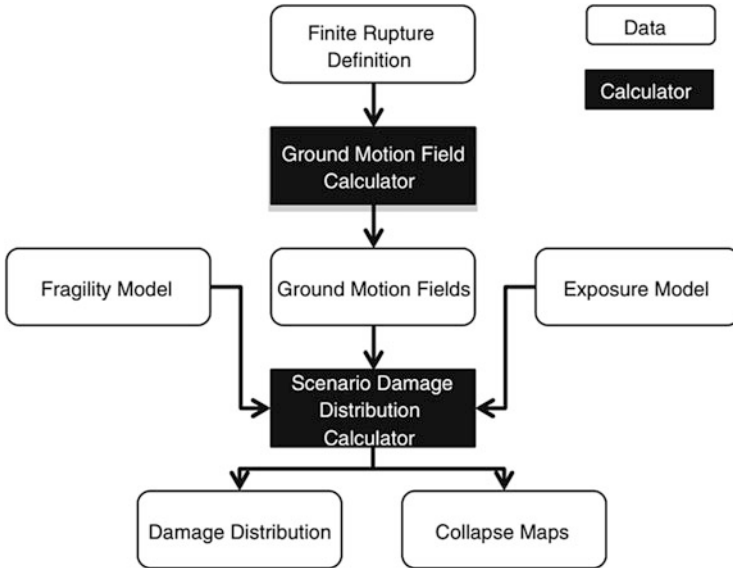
Data

Calculator

Finite Rupture Definition

Ground Motion Field Calculator

Fragility Model

Ground Motion Fields

Exposure Model

Scenario Damage Distribution Calculator

Damage Distribution

Collapse Maps